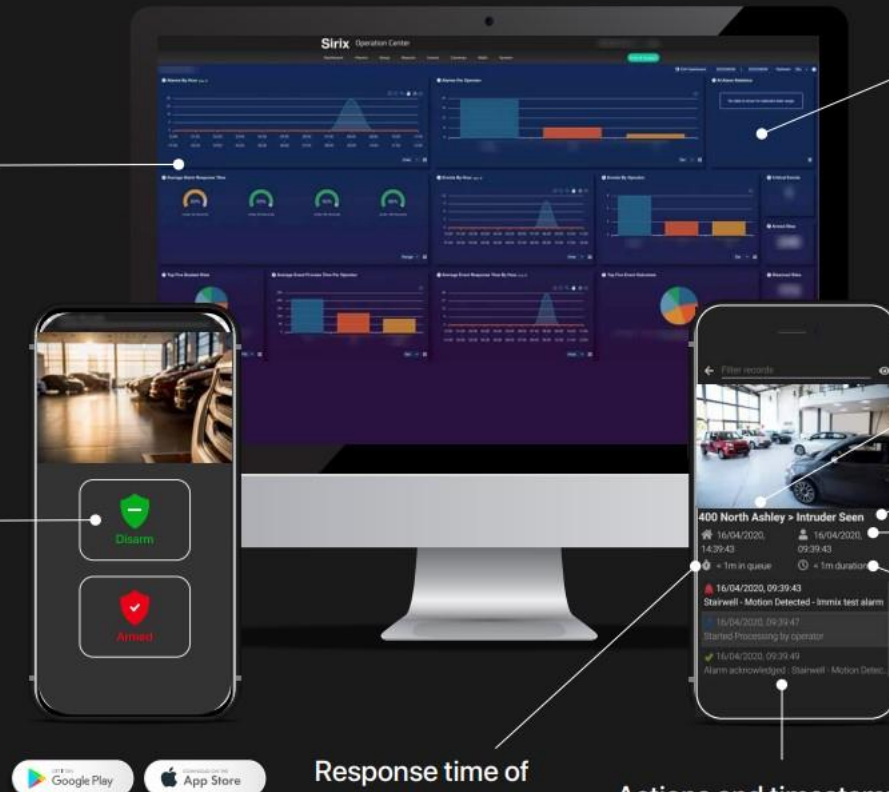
Sirix Operation Center

Alarms By Hour

Alarms Per Operator

Average Alarm Response Time

Events By Hour

Events By Operator

Critical Events

Armed Sites

Top Five Busiest Sites

Average Event Process Time Per Operator

Average Event Response Time By Hour

Top Five Event Outcomes

Resolved Sites

Disarm

Armed

Filter records

400 North Ashley > Intruder Seen

16/04/2020, 14:39:43

16/04/2020, 09:39:43

< 1m in queue

< 1m duration

16/04/2020, 09:39:43

Stairwell - Motion Detected - Immix test alarm

16/04/2020, 09:39:47

Started Processing by operator

16/04/2020, 09:39:49

Alarm acknowledged : Stairwell - Motion Detec

GET IT ON Google Play

Download on the App Store

Response time of

Actions and timestam